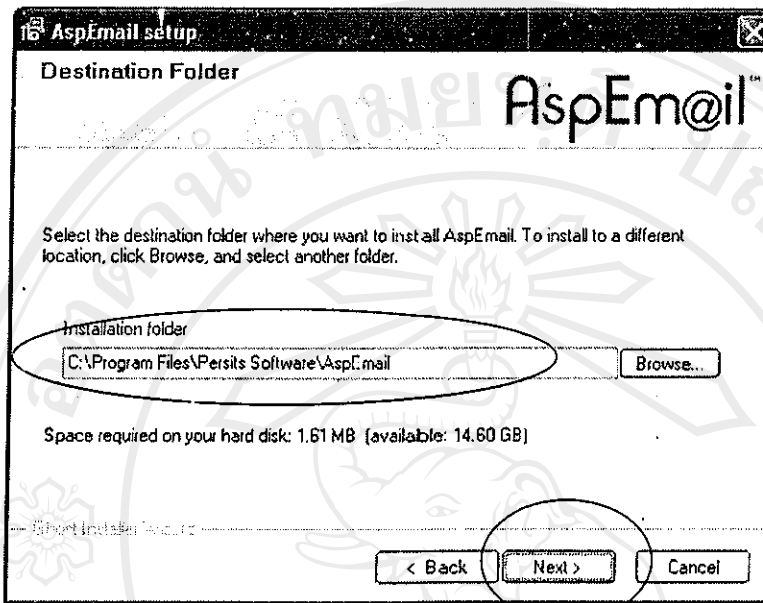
AspEmail setup

Destination Folder

AspEm@il™

Select the destination folder where you want to install AspEmail. To install to a different location, click Browse, and select another folder.

Installation folder

C:\Program Files\Persits Software\AspEmail

Browse...

Space required on your hard disk: 1.61 MB (available: 14.60 GB)

Ghost Installer Wizard

< Back

Next >

Cancel